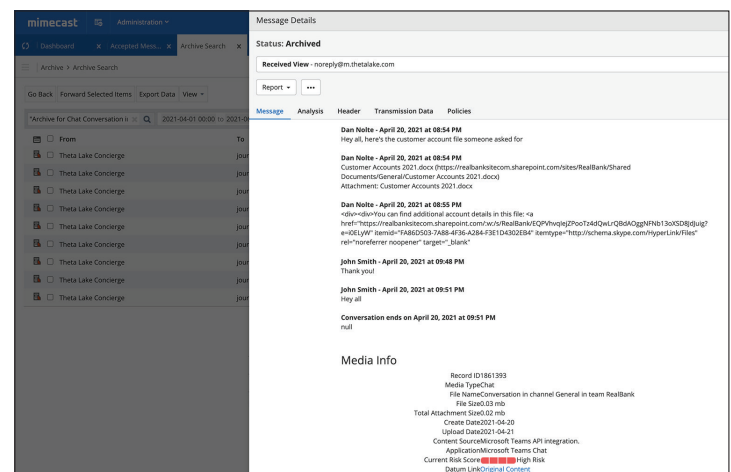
mimecast Administration

Dashboard Accepted Mess... Archive Search

Archive > Archive Search

Go Back Forward Selected Items Export Data View

"Archive for Chat Conversation i 2021-04-01 00:00 to 2021-0

From To

Theta Lake Concierge jour
Theta Lake Concierge jour
Theta Lake Concierge jour
Theta Lake Concierge jour
Theta Lake Concierge jour
Theta Lake Concierge jour
Theta Lake Concierge jour
Theta Lake Concierge jour

Message Details

Status: Archived

Received View - noreply@m.thetalake.com

Report

Message Analysis Header Transmission Data Policies

Dan Nolte - April 20, 2021 at 08:54 PM
Hey all, here's the customer account file someone asked for

Dan Nolte - April 20, 2021 at 08:54 PM
Customer Accounts 2021.docx (https://realbanksitecom.sharepoint.com/sites/RealBank/Shared Documents/General/Customer Accounts 2021.docx)
Attachment: Customer Accounts 2021.docx

Dan Nolte - April 20, 2021 at 08:55 PM
<div><div>You can find additional account details in this file: <a href="https://realbanksitecom.sharepoint.com/:x:/s/RealBank/EQPVhvqIejZPooTz4dQwLrQBdAOggNFNb13oXSD8jdJuig?e=i0ELyW" itemid="FA86D503-7A88-4F36-A284-F3E1D4302EB4" itemtype="http://schema.skype.com/HyperLink/Files" rel="noreferrer noopener" target="_blank"

John Smith - April 20, 2021 at 09:48 PM
Thank you!

John Smith - April 20, 2021 at 09:51 PM
Hey all

Conversation ends on April 20, 2021 at 09:51 PM
null

Media Info

Record ID1861393
Media TypeChat
File NameConversation in channel General in team RealBank
File Size0.03 mb
Total Attachment Size0.02 mb
Create Date2021-04-20
Upload Date2021-04-21
Content SourceMicrosoft Teams API integration.
ApplicationMicrosoft Teams Chat
Current Risk Score High Risk
Datum LinkOriginal Content